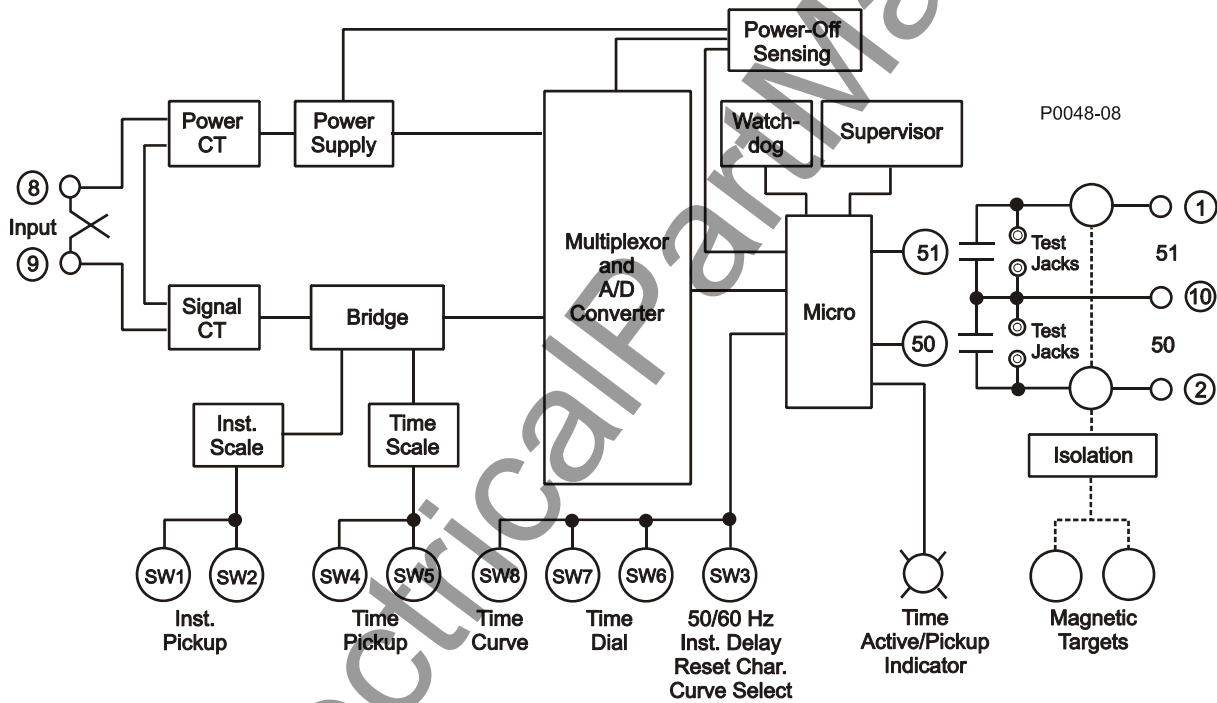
Power-Off Sensing

P0048-08

Power CT

Power Supply

Watch-dog

Supervisor

8

Input

9

Multiplexor and A/D Converter

Micro

51

Test Jacks

1

51

10

Test Jacks

50

50

2

Signal CT

Bridge

Inst. Scale

Time Scale

Isolation

SW1

SW2

SW4

SW5

SW8

SW7

SW6

SW3

Inst. Pickup

Time Pickup

Time Curve

Time Dial

50/60 Hz Inst. Delay Reset Char. Curve Select

Time Active/Pickup Indicator

Magnetic Targets